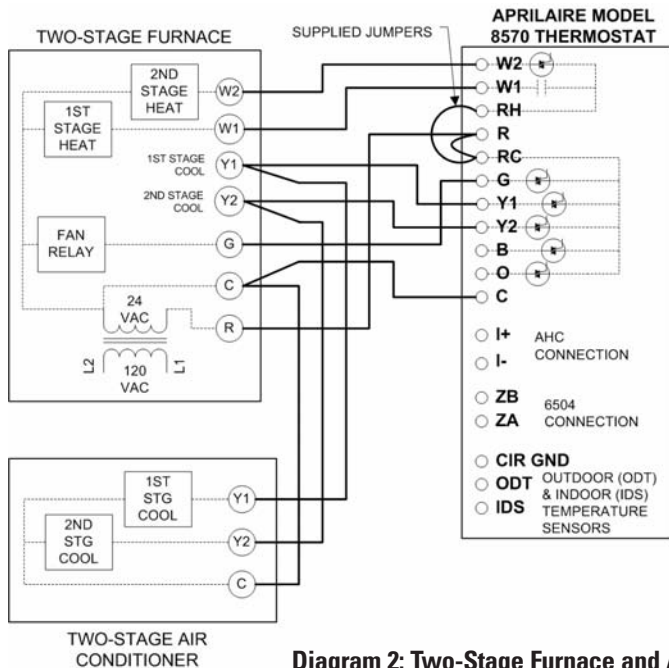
TWO-STAGE FURNACE

SUPPLIED JUMPERS

APRILAIRE MODEL 8570 THERMOSTAT

2ND STAGE HEAT

W2

1ST STAGE HEAT

W1

1ST STAGE COOL

Y1

2ND STAGE COOL

Y2

FAN RELAY

G

C

24 VAC

R

L2

120 VAC

L1

W2
W1
RH
R
RC
G
Y1
Y2
B
O
C

I+
I-
AHC CONNECTION

ZB
ZA
6504 CONNECTION

CIR GND
ODT
IDS
OUTDOOR (ODT) & INDOOR (IDS) TEMPERATURE SENSORS

1ST STG COOL

Y1

2ND STG COOL

Y2

C

TWO-STAGE AIR CONDITIONER

Diagram 2: Two-Stage Furnace and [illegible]